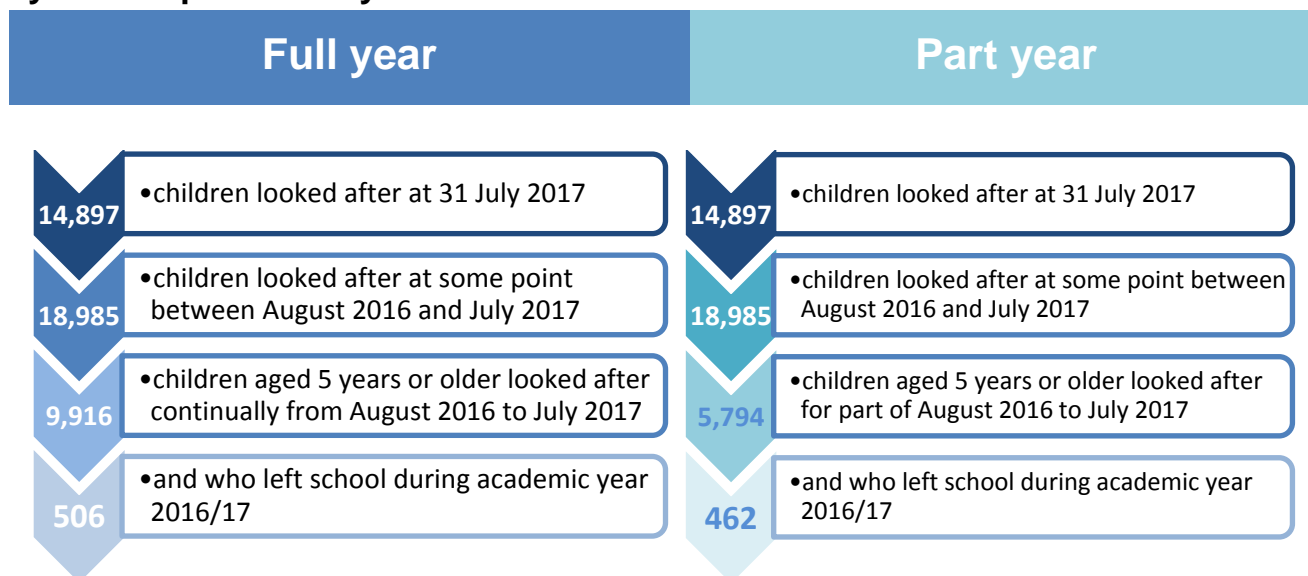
Full year

14,897
•children looked after at 31 July 2017

18,985
•children looked after at some point between August 2016 and July 2017

9,916
•children aged 5 years or older looked after continually from August 2016 to July 2017

506
•and who left school during academic year 2016/17

Part year

14,897
•children looked after at 31 July 2017

18,985
•children looked after at some point between August 2016 and July 2017

5,794
•children aged 5 years or older looked after for part of August 2016 to July 2017

462
•and who left school during academic year 2016/17